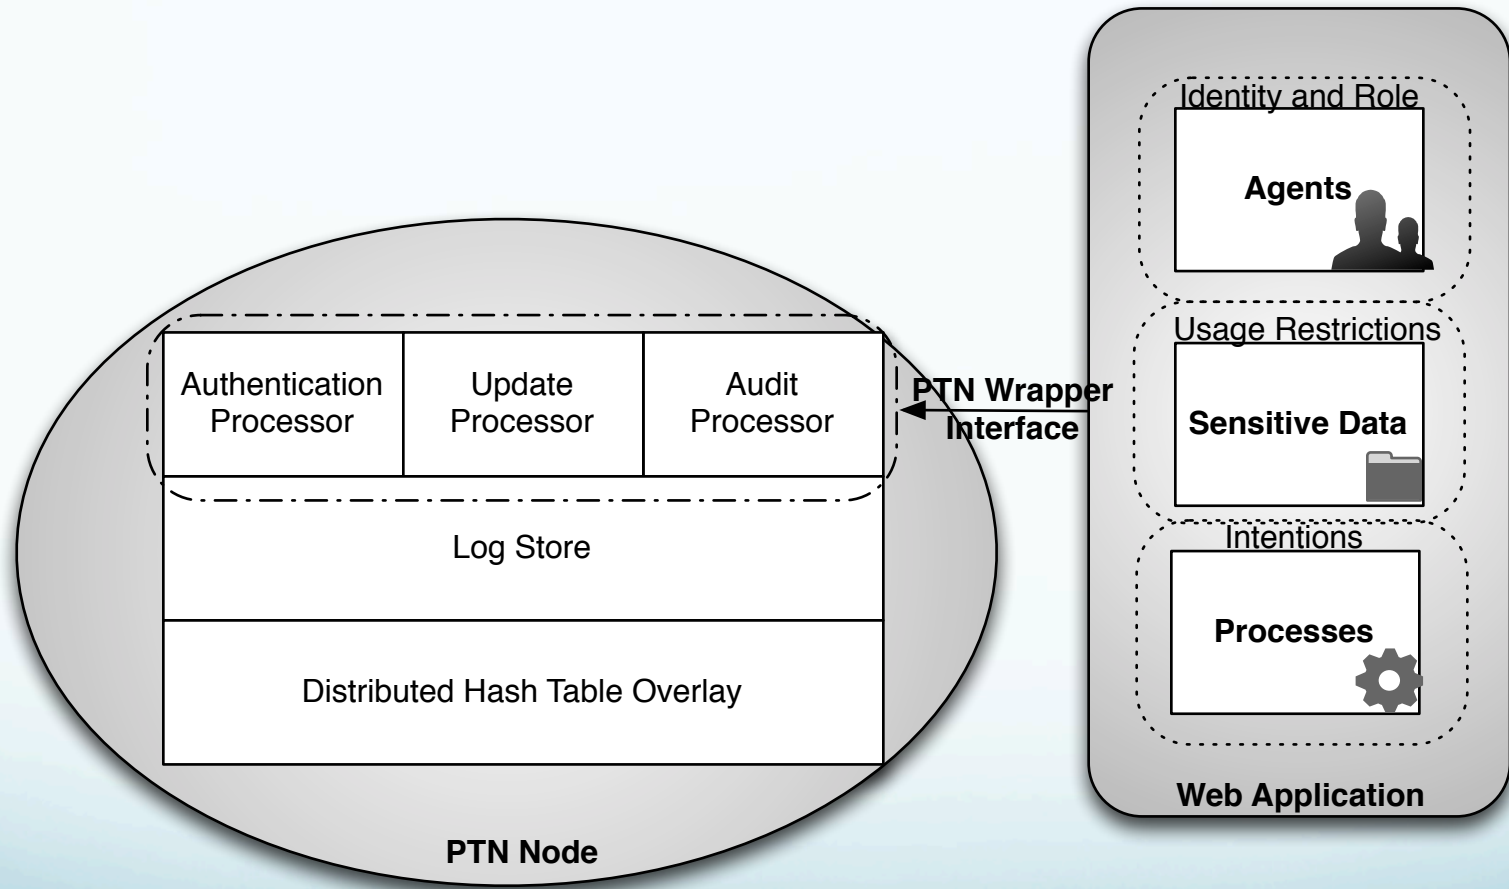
Identity and Role

Agents

Usage Restrictions

Sensitive Data

Intentions

Processes

Web Application

Authentication Processor

Update Processor

Audit Processor

PTN Wrapper Interface

Log Store

Distributed Hash Table Overlay

PTN Node